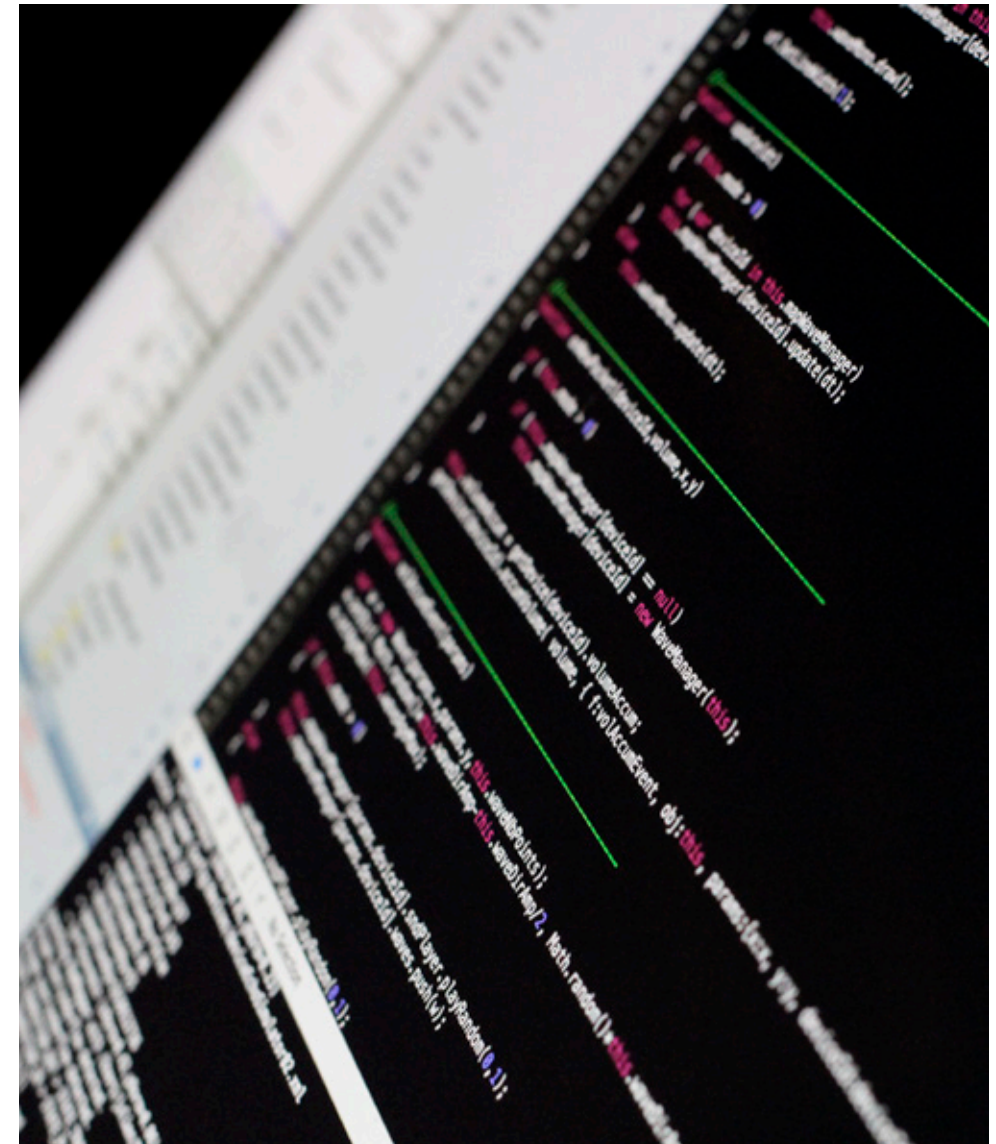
this
Manager[de
this.window.draw();
update(dt)
(var deviceId in this.wavesManager)
Manager[deviceId].update(dt);
this.window.update(dt);
(deviceId, volume, x, y)
Manager[deviceId] = null)
Manager[deviceId] = new WavesManager(this);
(deviceId).volumeAccum;
( volume, { fn:volAccumEvent, obj:this, params:[
this.wavesPoints);
this.wavesLifeSpan/2, Math.random()*this.
(deviceId).stuffLayer.playRandom(0.1);
(0.1);